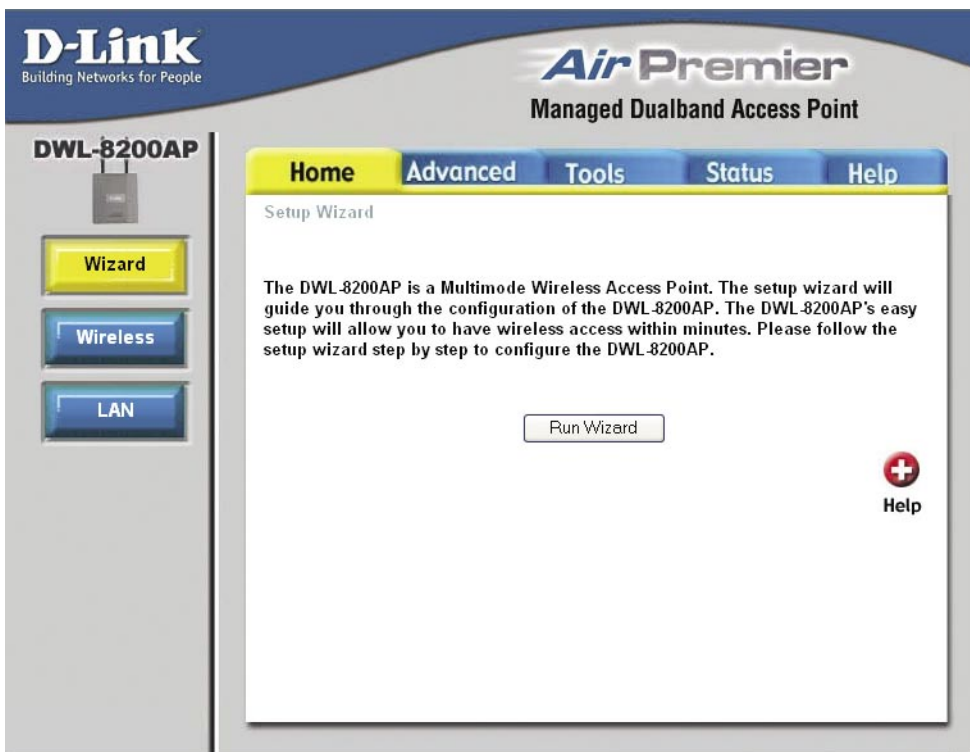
D-Link
Building Networks for People

Air Premier
Managed Dualband Access Point

DWL-8200AP

Wizard

Wireless

LAN

Home | Advanced | Tools | Status | Help

Setup Wizard

The DWL-8200AP is a Multimode Wireless Access Point. The setup wizard will guide you through the configuration of the DWL-8200AP. The DWL-8200AP's easy setup will allow you to have wireless access within minutes. Please follow the setup wizard step by step to configure the DWL-8200AP.

Run Wizard

Help